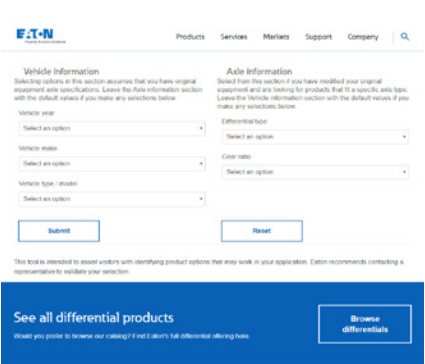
E·T·N
Powering Business Worldwide

Products Services Markets Support Company

Vehicle information
Selecting options in this section assumes that you have original equipment axle specifications. Leave the Axle information section with the default values if you make any selections below.

Vehicle year
Select an option

Vehicle make
Select an option

Vehicle type / model
Select an option

Submit

Axle information
Select from this section if you have modified your original equipment and are looking for products that fit a specific axle type. Leave the Vehicle information section with the default values if you make any selections below.

Differential type
Select an option

Gear ratio
Select an option

Reset

This tool is intended to assist visitors with identifying product options that may work in your application. Eaton recommends contacting a representative to validate your selection.

See all differential products
Would you prefer to browse our catalog? Find Eaton's full differential offering here.

Browse differentials